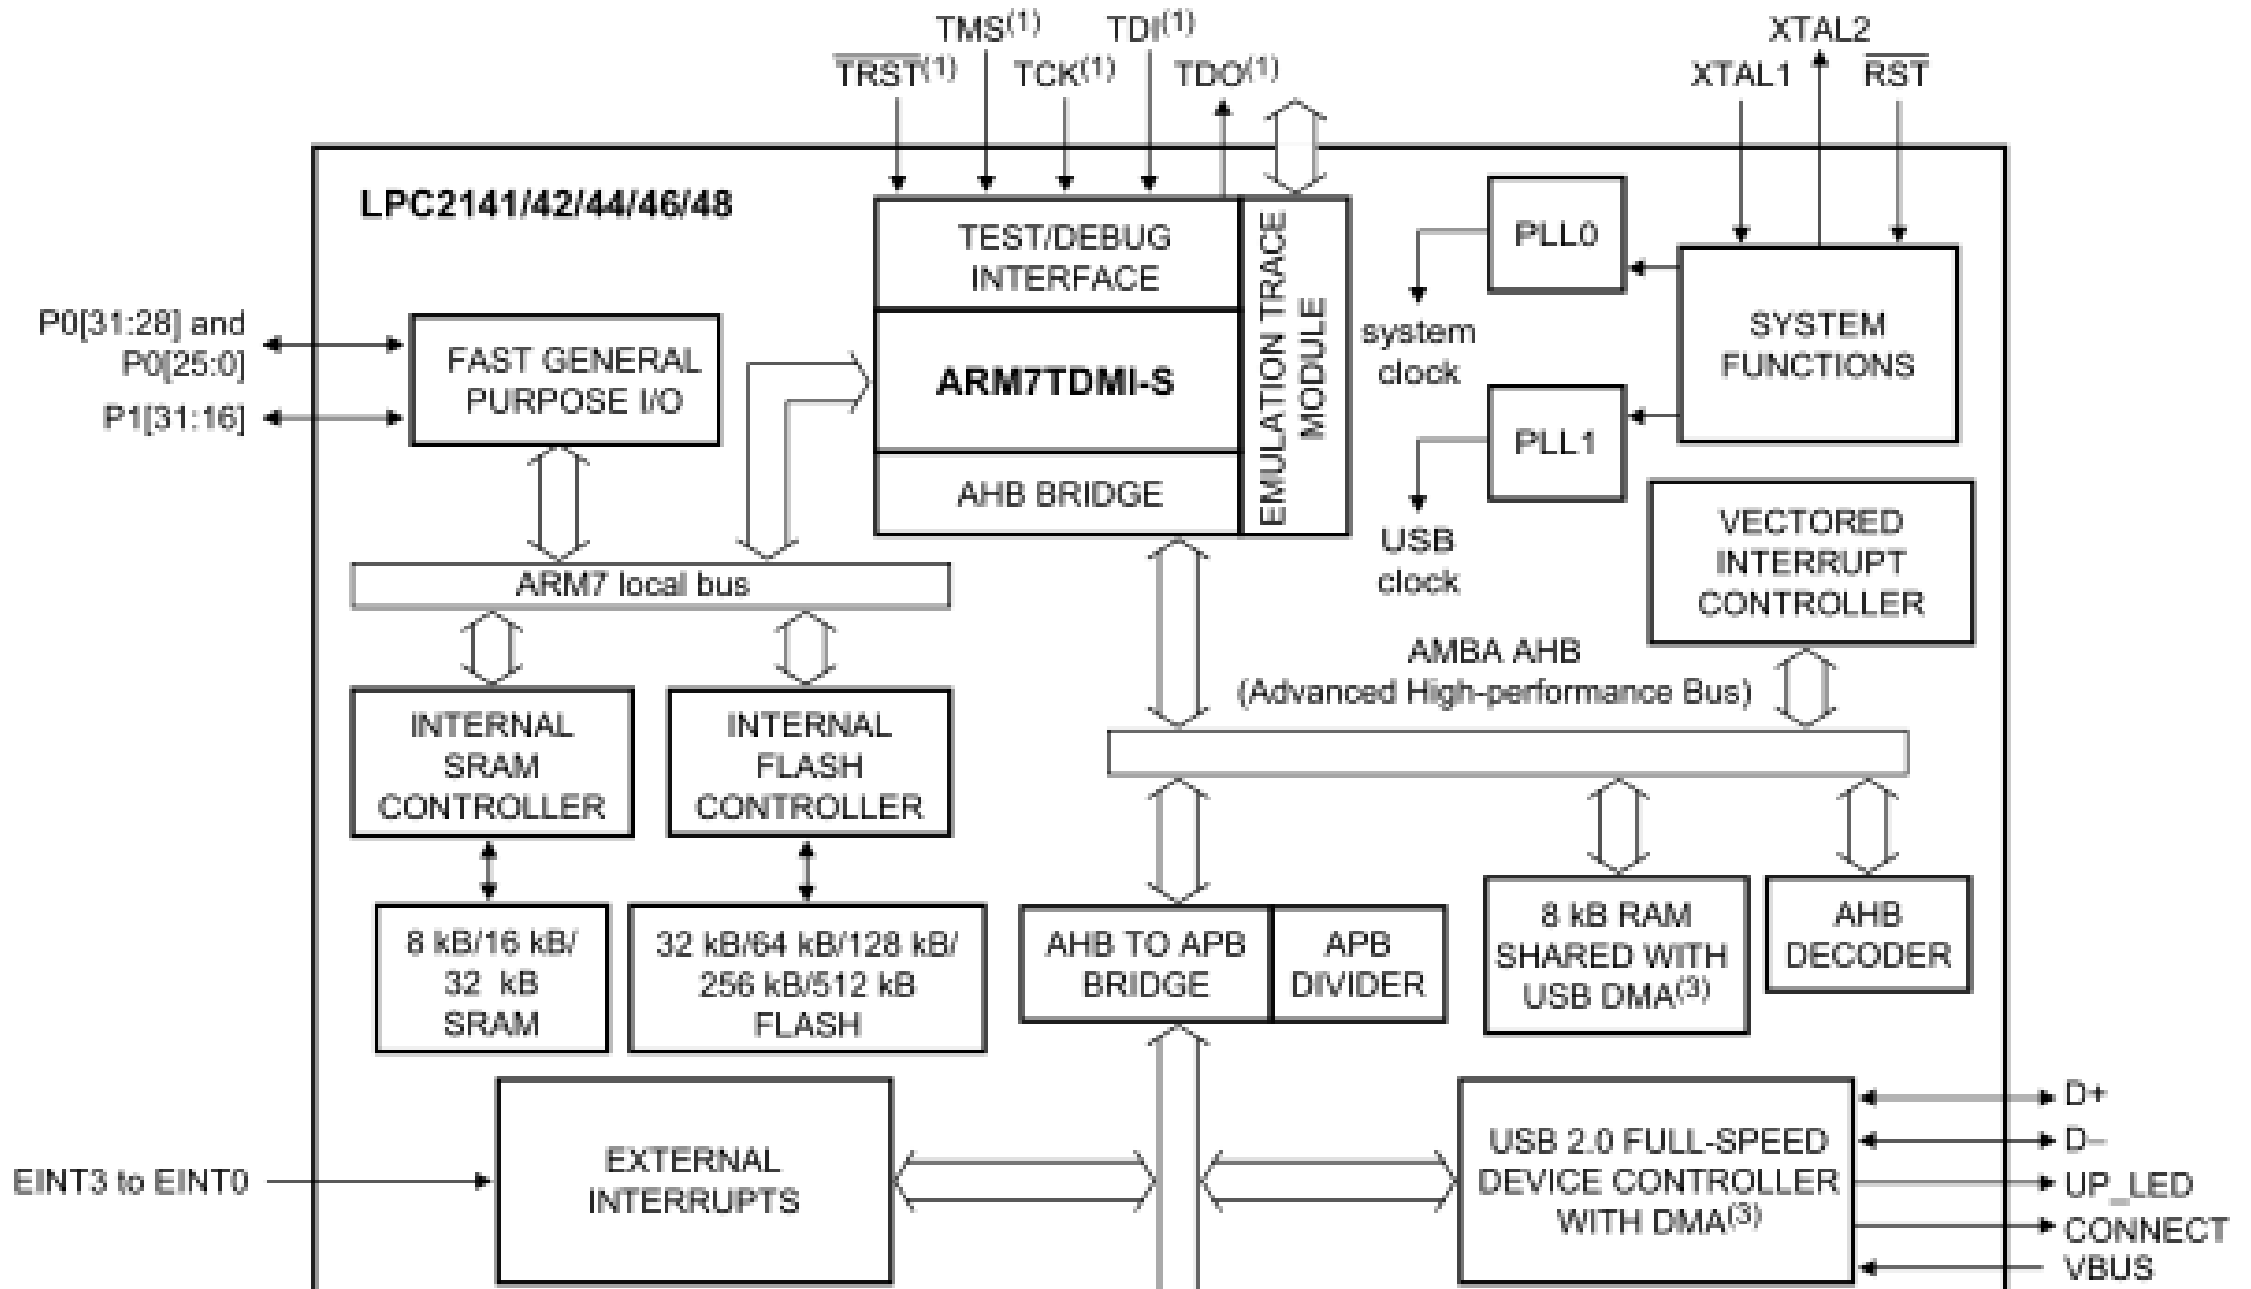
TMS$^{(1)}$ TDI$^{(1)}$
$\overline{TRST}^{(1)}$ TCK$^{(1)}$ TDO$^{(1)}$

XTAL2
XTAL1 $\overline{RST}$

LPC2141/42/44/46/48

TEST/DEBUG INTERFACE

ARM7TDMI-S

AHB BRIDGE

EMULATION TRACE MODULE

PLL0

system clock

PLL1

USB clock

SYSTEM FUNCTIONS

VECTORED INTERRUPT CONTROLLER

P0[31:28] and P0[25:0]

P1[31:16]

FAST GENERAL PURPOSE I/O

ARM7 local bus

AMBA AHB
(Advanced High-performance Bus)

INTERNAL SRAM CONTROLLER

INTERNAL FLASH CONTROLLER

8 kB/16 kB/ 32 kB SRAM

32 kB/64 kB/128 kB/ 256 kB/512 kB FLASH

AHB TO APB BRIDGE

APB DIVIDER

8 kB RAM SHARED WITH USB DMA$^{(3)}$

AHB DECODER

EINT3 to EINT0

EXTERNAL INTERRUPTS

USB 2.0 FULL-SPEED DEVICE CONTROLLER WITH DMA$^{(3)}$

D+
D−
UP_LED
CONNECT
VBUS